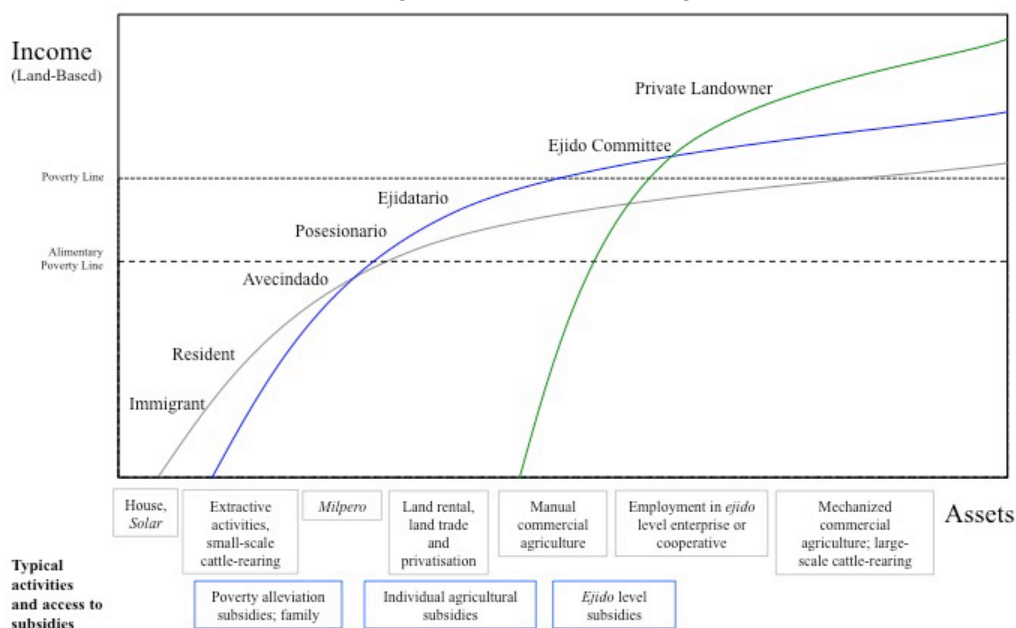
Income
(Land-Based)

Poverty Line

Alimentary Poverty Line

Private Landowner

Ejido Committee

Ejidatario

Posesionario

Avecindado

Resident

Immigrant

House, Solar

Extractive activities, small-scale cattle-rearing

Milpero

Land rental, land trade and privatisation

Manual commercial agriculture

Employment in ejido level enterprise or cooperative

Mechanized commercial agriculture; large-scale cattle-rearing

Assets

Typical activities and access to subsidies

Poverty alleviation subsidies; family

Individual agricultural subsidies

Ejido level subsidies